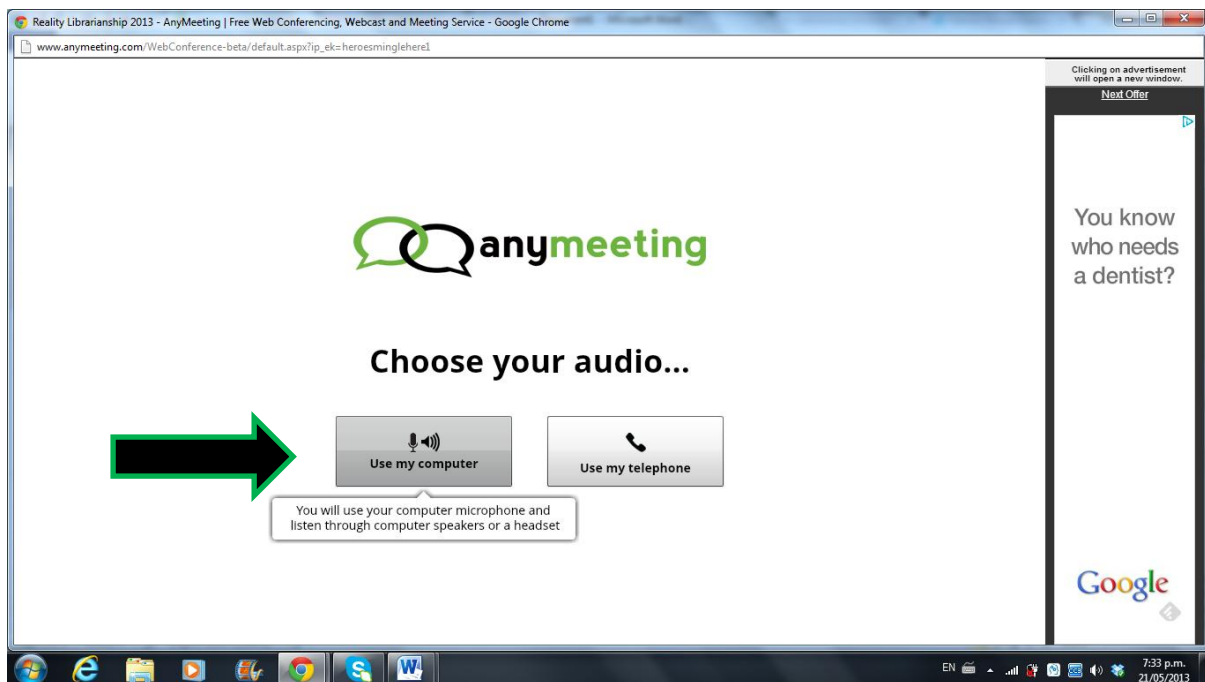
Reality Librarianship 2013 - AnyMeeting | Free Web Conferencing, Webcast and Meeting Service - Google Chrome

www.anymeeting.com/WebConference-beta/default.aspx?ip_ek=heroesminglehere1

Clicking on advertisement will open a new window.
Next Offer

You know who needs a dentist?

Google

anymeeting

Choose your audio...

Use my computer

Use my telephone

You will use your computer microphone and listen through computer speakers or a headset

EN

7:33 p.m.
21/05/2013